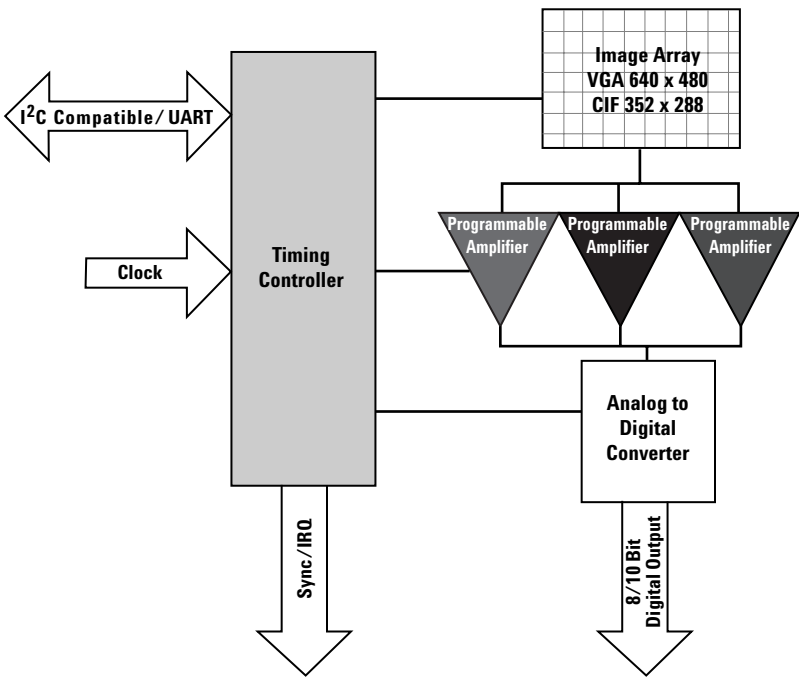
Image Array
VGA 640 x 480
CIF 352 x 288

$I^2C$ Compatible/ UART

Clock

Timing Controller

Programmable Amplifier

Programmable Amplifier

Programmable Amplifier

Analog to Digital Converter

Sync/IRQ

8/10 Bit Digital Output